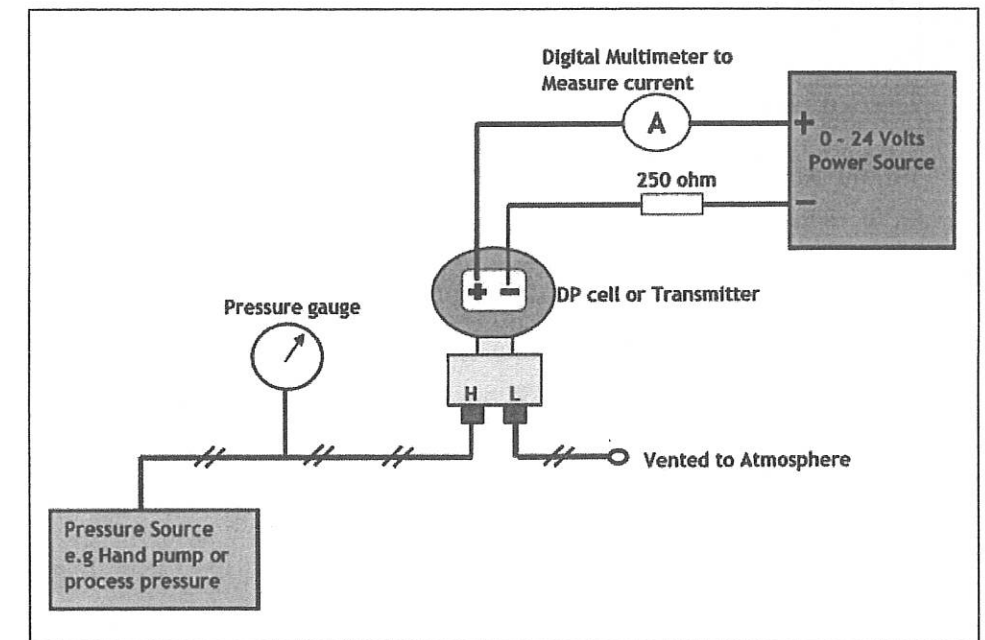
Digital Multimeter to Measure current

A

+

0 - 24 Volts Power Source

250 ohm

−

+ −

DP cell or Transmitter

Pressure gauge

H L

Vented to Atmosphere

Pressure Source e.g Hand pump or process pressure